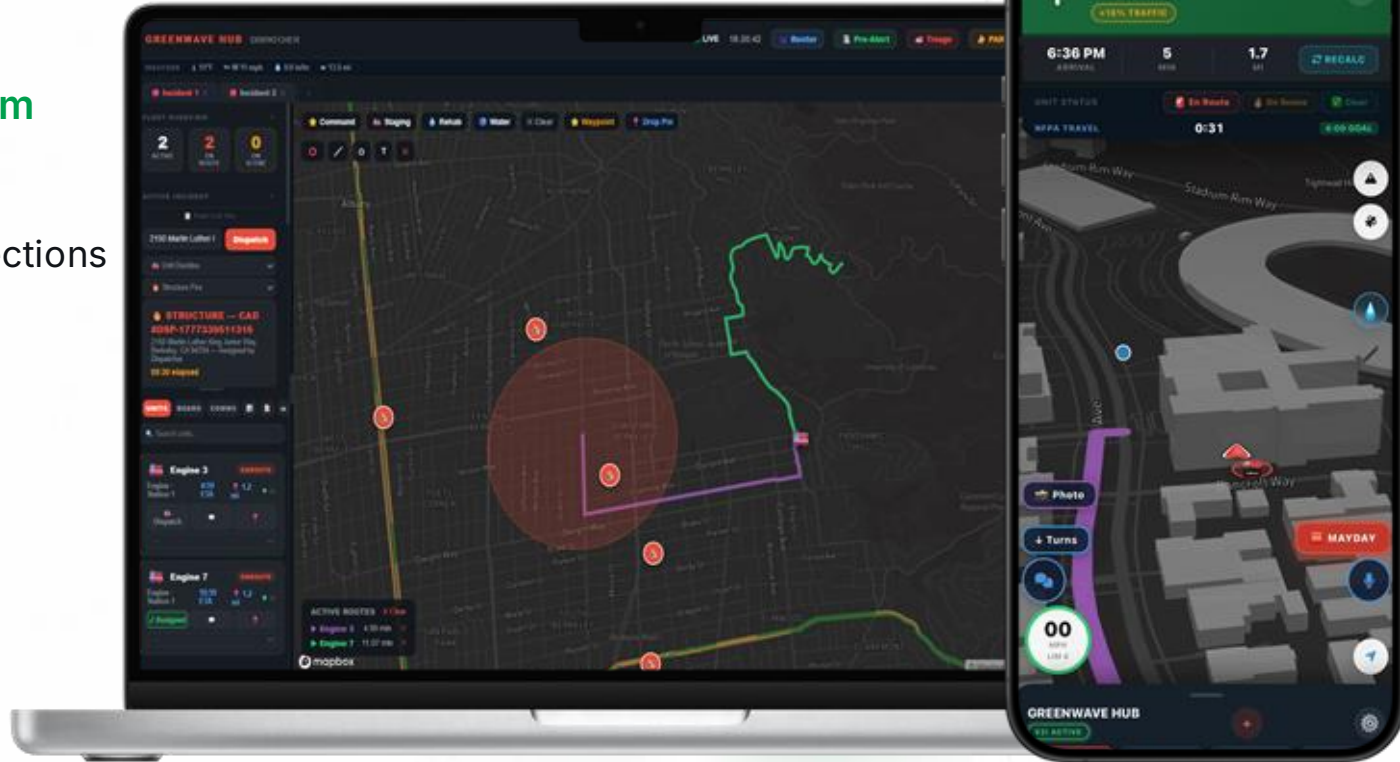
m

ctions

GREENWAVE HUB DISPATCHER

LIVE Roster Pre-Alert Triage PAR

2 ACTIVE 2 EN ROUTE 0 ON SCENE

2150 Martin Luther Dispatch

STRUCTURE — CAD

09:20 elapsed

Command Staging Rehab Water Clear Waypoint Drop Pin

Engine 3

Engine 7

ACTIVE ROUTES

Engine 3

Engine 7

mapbox

+18% TRAFFIC

6:36 PM ARRIVAL 5 MIN 1.7 MI RECALC

UNIT STATUS En Route On Scene Clear

NFPA TRAVEL 0:31 4:00 GOAL

Stadium Rim Way

Stadium Rim Way

Photo

Turns

MAYDAY

00 MPH

GREENWAVE HUB